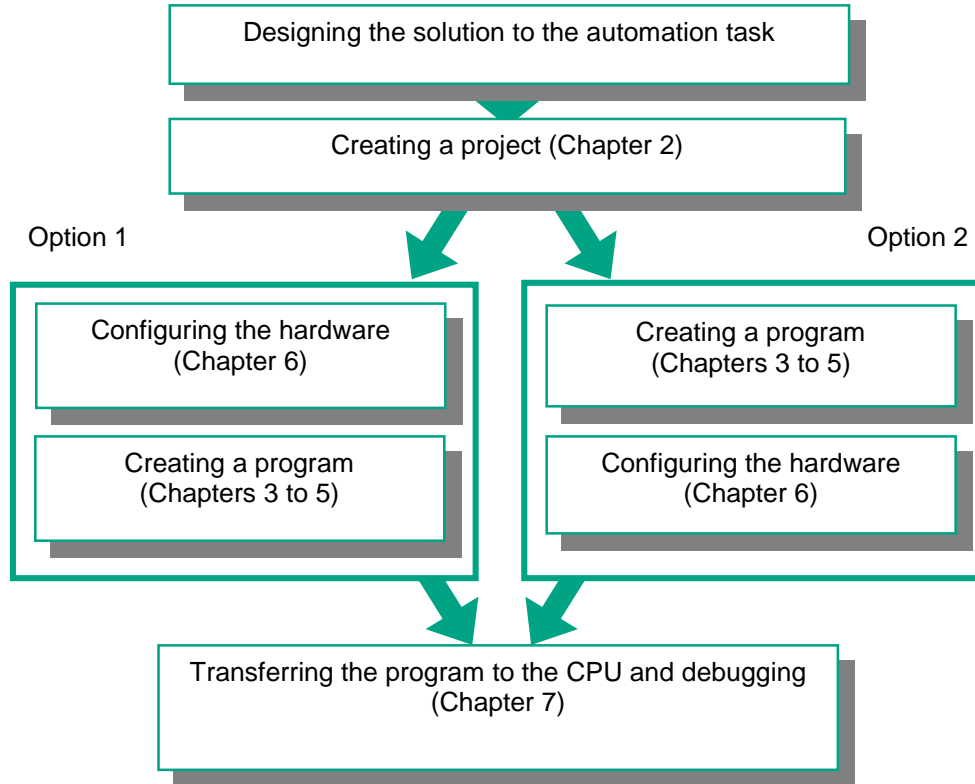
Designing the solution to the automation task

Creating a project (Chapter 2)

Option 1

Option 2

Configuring the hardware (Chapter 6)

Creating a program (Chapters 3 to 5)

Creating a program (Chapters 3 to 5)

Configuring the hardware (Chapter 6)

Transferring the program to the CPU and debugging (Chapter 7)